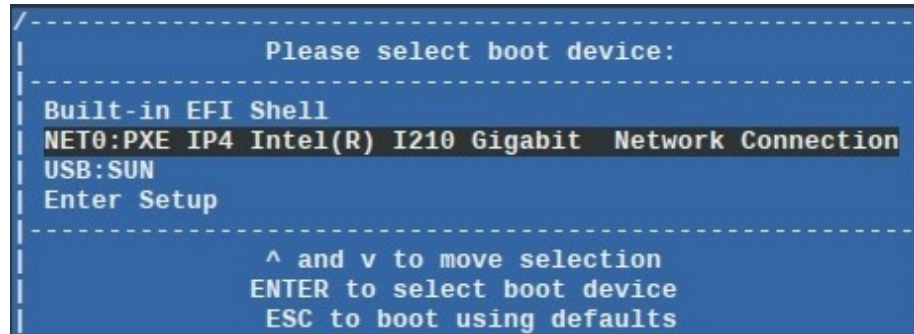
/------------------------------------------------------------
| Please select boot device:
|------------------------------------------------------------
| Built-in EFI Shell
| NET0:PXE IP4 Intel(R) I210 Gigabit Network Connection
| USB:SUN
| Enter Setup
|------------------------------------------------------------
| ^ and v to move selection
| ENTER to select boot device
| ESC to boot using defaults